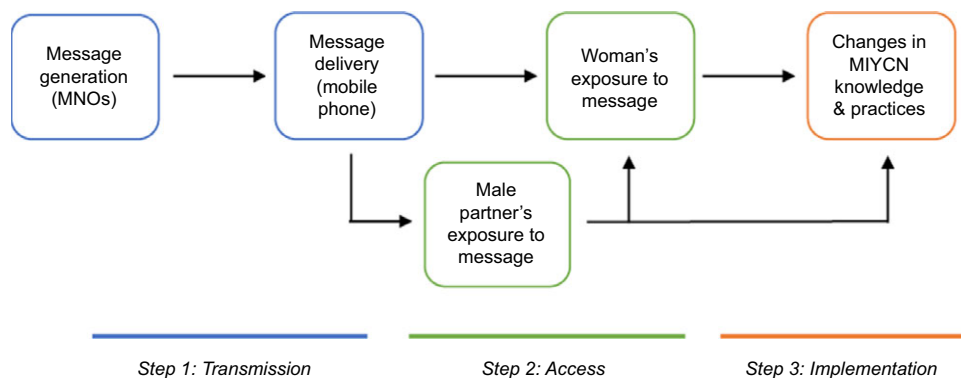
Message generation (MNOs)

Message delivery (mobile phone)

Woman's exposure to message

Changes in MIYCN knowledge & practices

Male partner's exposure to message

Step 1: Transmission

Step 2: Access

Step 3: Implementation